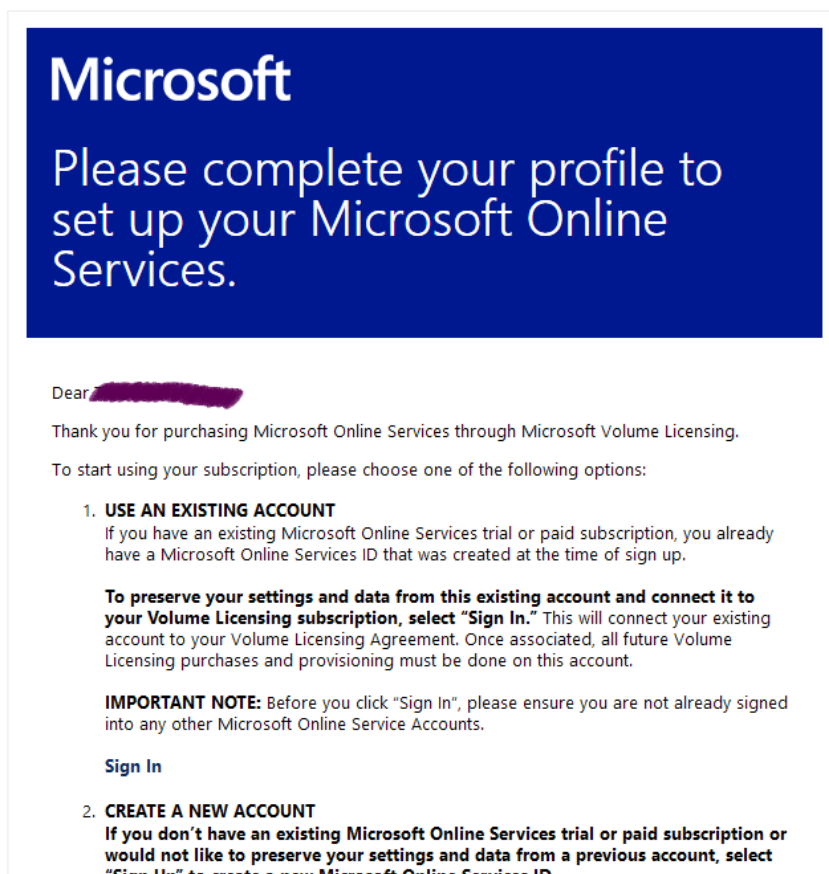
Microsoft

Please complete your profile to set up your Microsoft Online Services.

Dear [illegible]

Thank you for purchasing Microsoft Online Services through Microsoft Volume Licensing.

To start using your subscription, please choose one of the following options:

1. USE AN EXISTING ACCOUNT
If you have an existing Microsoft Online Services trial or paid subscription, you already have a Microsoft Online Services ID that was created at the time of sign up.

**To preserve your settings and data from this existing account and connect it to your Volume Licensing subscription, select "Sign In."** This will connect your existing account to your Volume Licensing Agreement. Once associated, all future Volume Licensing purchases and provisioning must be done on this account.

**IMPORTANT NOTE:** Before you click "Sign In", please ensure you are not already signed into any other Microsoft Online Service Accounts.

Sign In

2. CREATE A NEW ACCOUNT
**If you don't have an existing Microsoft Online Services trial or paid subscription or would not like to preserve your settings and data from a previous account, select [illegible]**